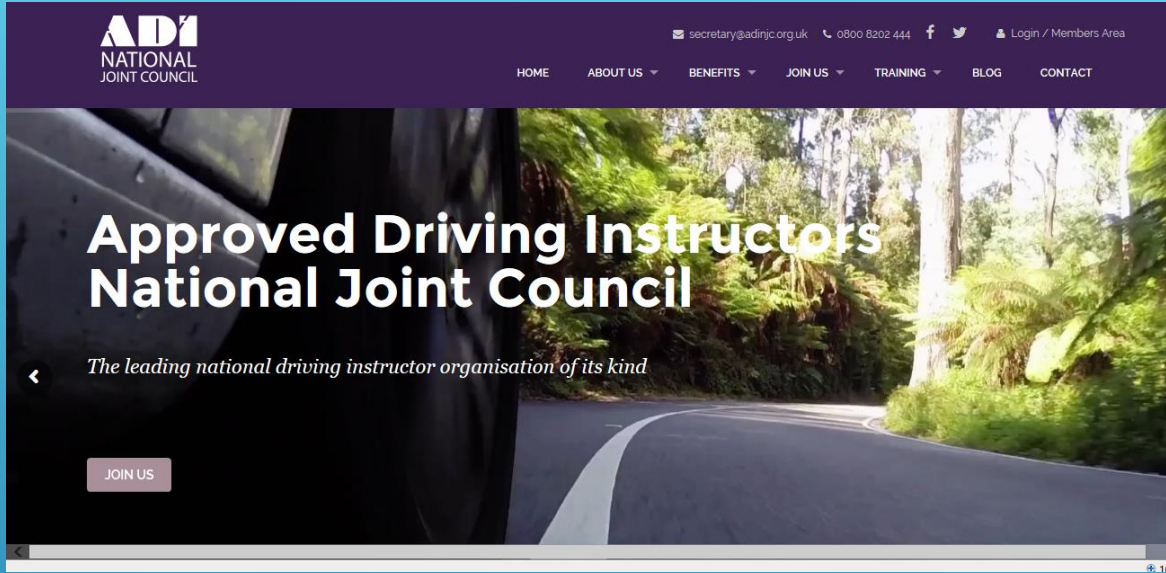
ADI
NATIONAL
JOINT COUNCIL

secretary@adinjc.org.uk 0800 8202 444 Login / Members Area

HOME ABOUT US BENEFITS JOIN US TRAINING BLOG CONTACT

Approved Driving Instructors National Joint Council

The leading national driving instructor organisation of its kind

JOIN US